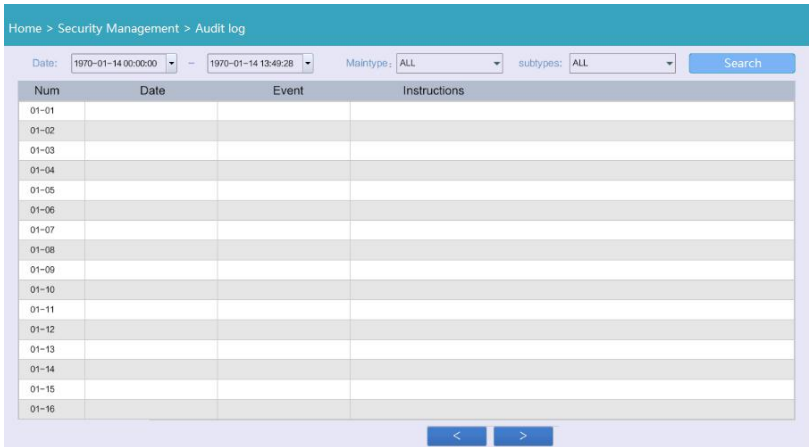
Home > Security Management > Audit log

Date: 1970-01-14 00:00:00 – 1970-01-14 13:49:28 Maintype: ALL subtypes: ALL Search

| Num | Date | Event | Instructions |
|---|---|---|---|
| 01-01 | | | |
| 01-02 | | | |
| 01-03 | | | |
| 01-04 | | | |
| 01-05 | | | |
| 01-06 | | | |
| 01-07 | | | |
| 01-08 | | | |
| 01-09 | | | |
| 01-10 | | | |
| 01-11 | | | |
| 01-12 | | | |
| 01-13 | | | |
| 01-14 | | | |
| 01-15 | | | |
| 01-16 | | | |

< >